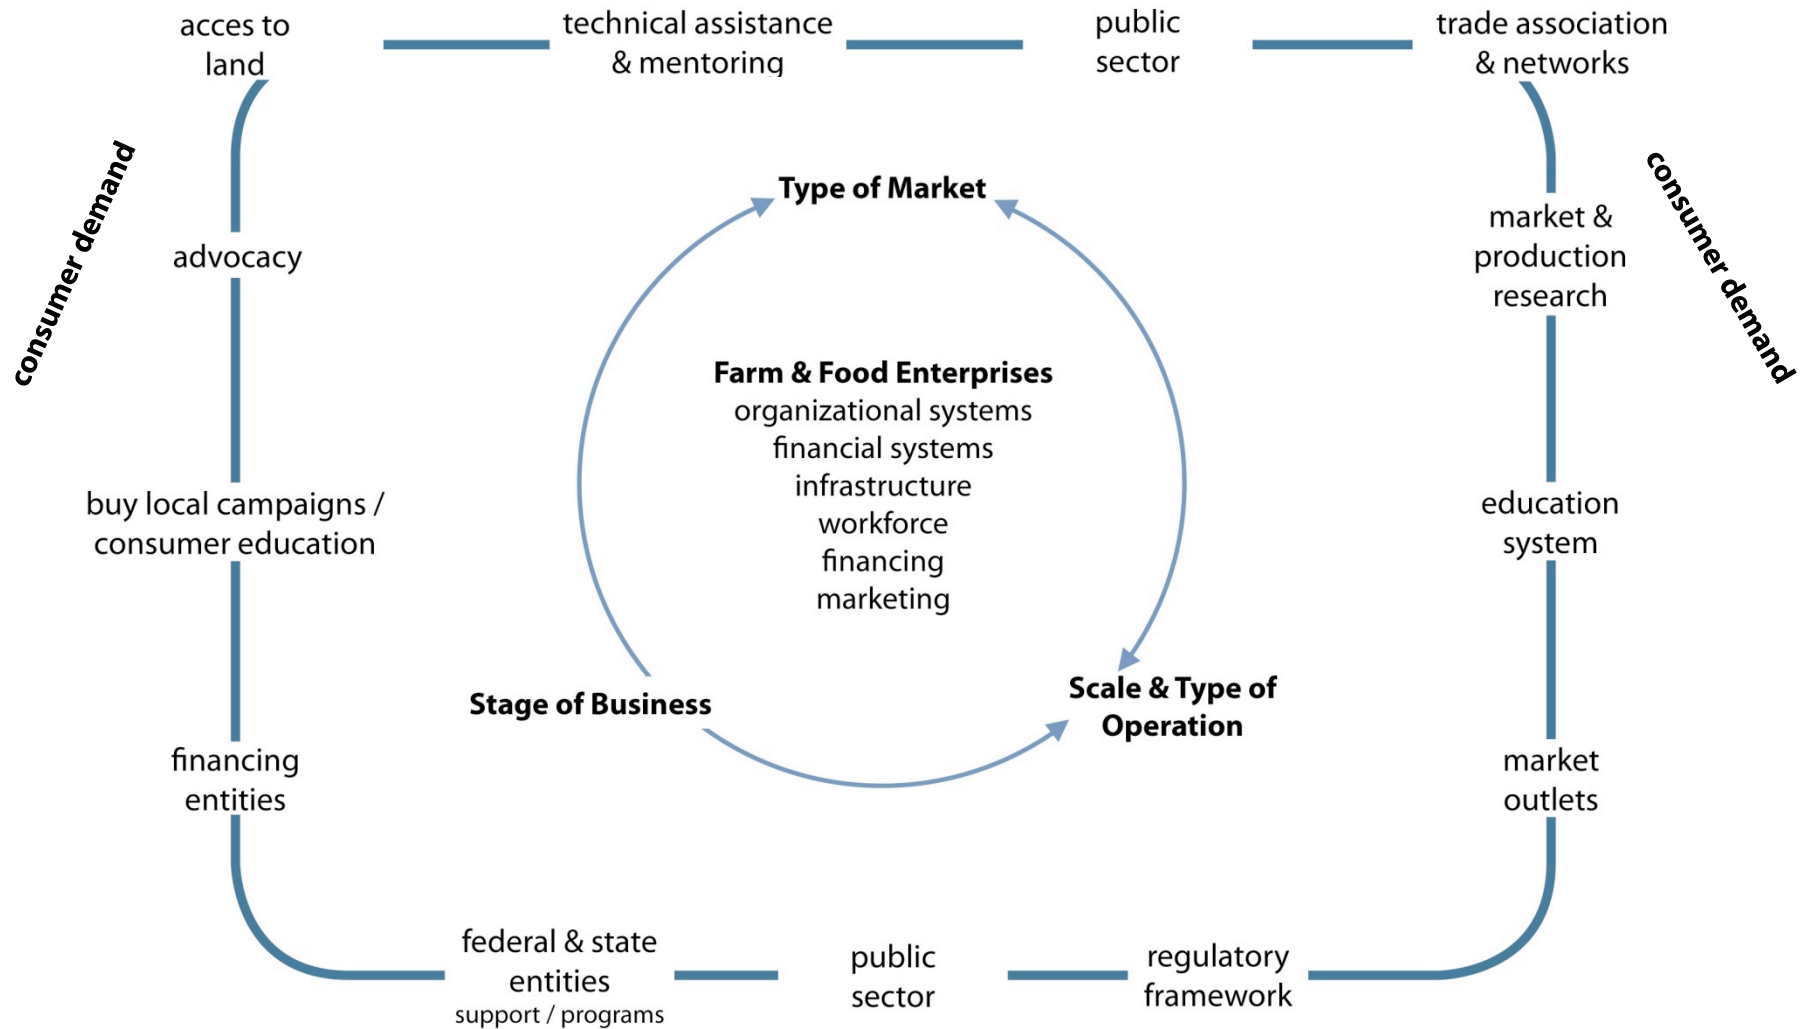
acces to land

technical assistance & mentoring

public sector

trade association & networks

consumer demand

advocacy

buy local campaigns / consumer education

financing entities

consumer demand

market & production research

education system

market outlets

Type of Market

Farm & Food Enterprises
organizational systems
financial systems
infrastructure
workforce
financing
marketing

Stage of Business

Scale & Type of Operation

federal & state entities
support / programs

public sector

regulatory framework